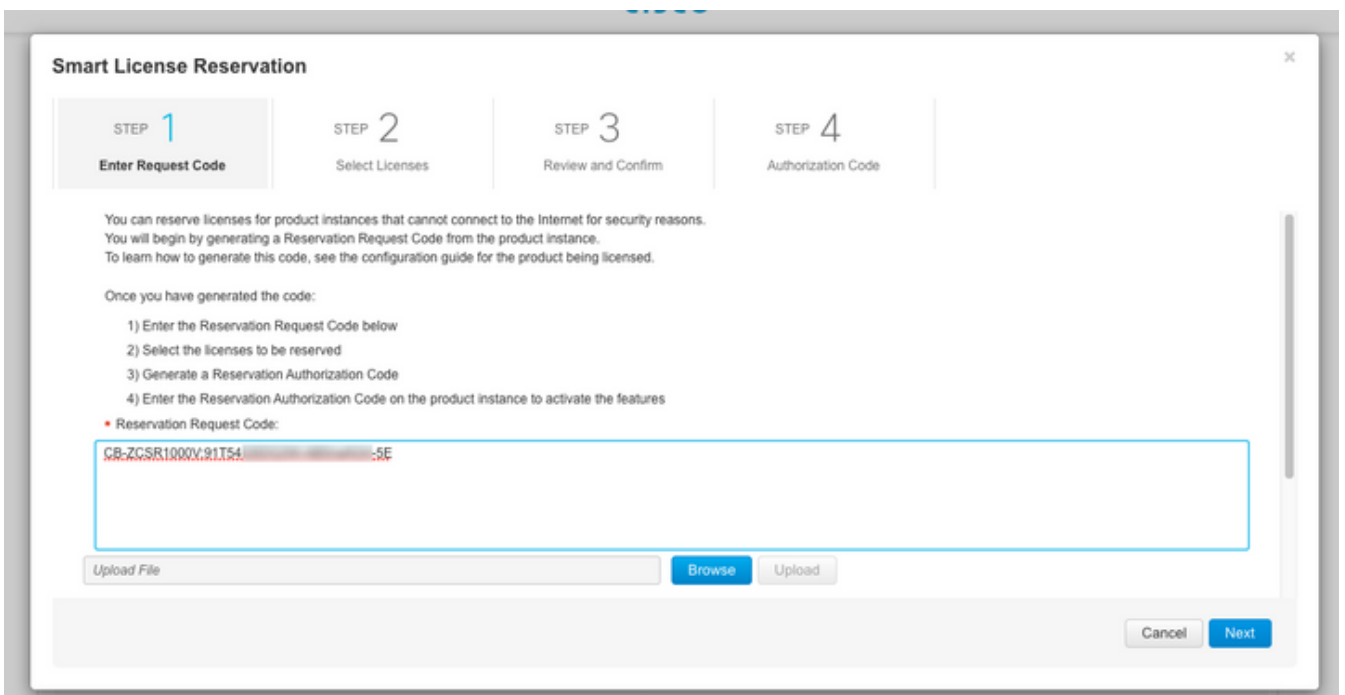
Smart License Reservation

×

STEP 1
Enter Request Code

STEP 2
Select Licenses

STEP 3
Review and Confirm

STEP 4
Authorization Code

You can reserve licenses for product instances that cannot connect to the Internet for security reasons.
You will begin by generating a Reservation Request Code from the product instance.
To learn how to generate this code, see the configuration guide for the product being licensed.

Once you have generated the code:

1) Enter the Reservation Request Code below
2) Select the licenses to be reserved
3) Generate a Reservation Authorization Code
4) Enter the Reservation Authorization Code on the product instance to activate the features

* Reservation Request Code:

CB-ZCSR1000V:91T54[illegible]-5E

Upload File

Browse

Upload

Cancel

Next